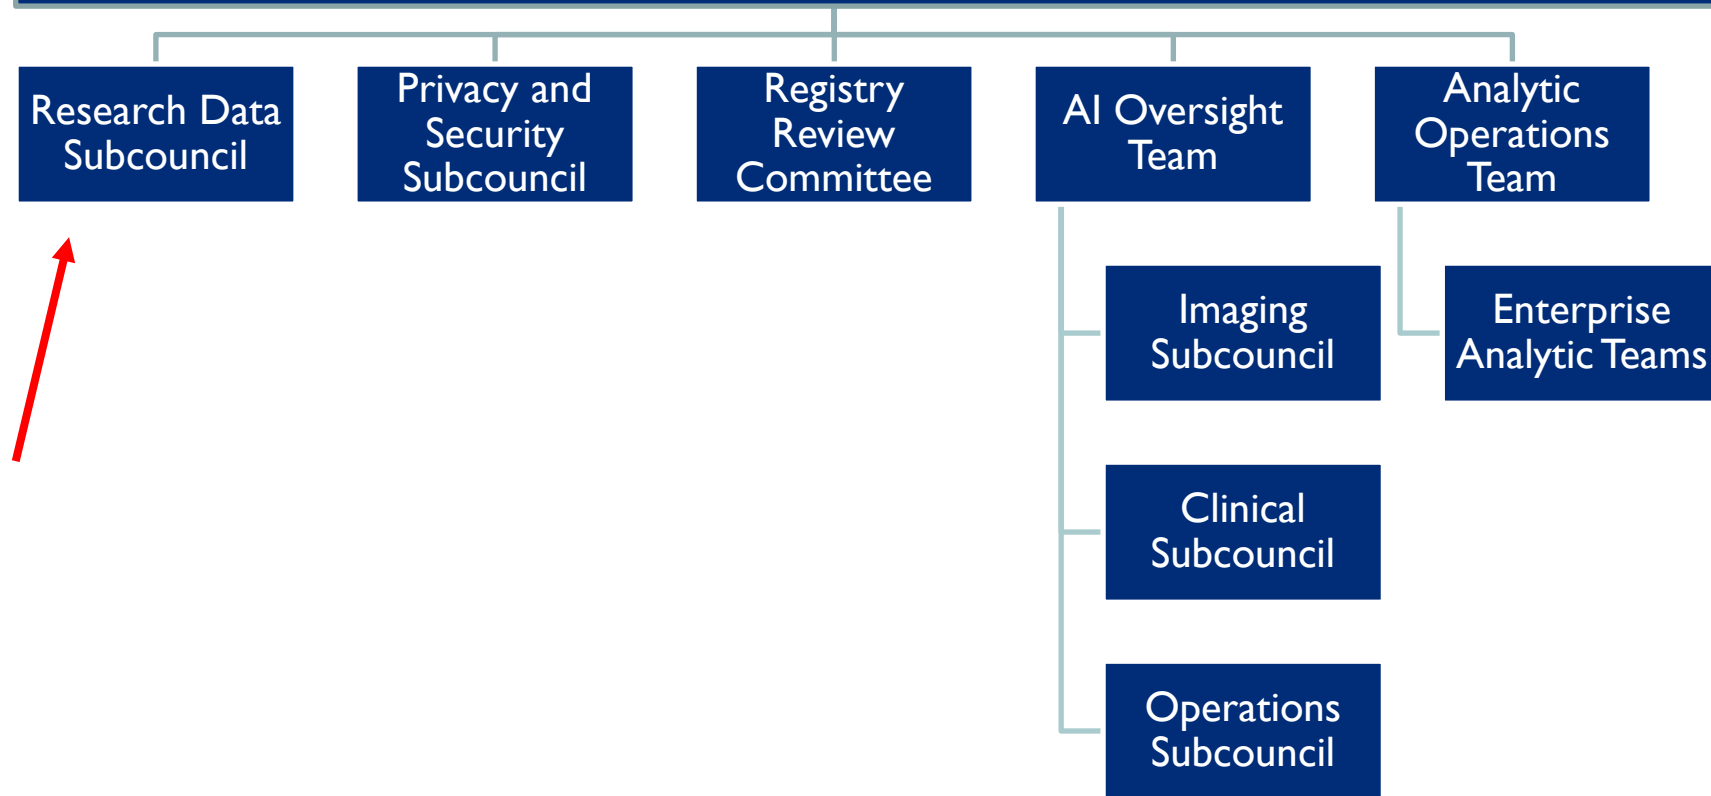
Research Data Subcouncil

Privacy and Security Subcouncil

Registry Review Committee

AI Oversight Team

Analytic Operations Team

Imaging Subcouncil

Enterprise Analytic Teams

Clinical Subcouncil

Operations Subcouncil